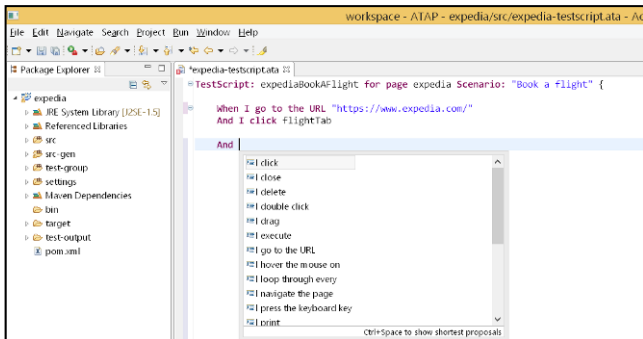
workspace - ATAP - expedia/src/expedia-testscript.ata - Ac

File Edit Navigate Search Project Run Window Help

Package Explorer

expedia
JRE System Library [J2SE-1.5]
Referenced Libraries
src
src-gen
test-group
settings
Maven Dependencies
bin
target
test-output
pom.xml

*expedia-testscript.ata

TestScript: expediaBookAFlight for page expedia Scenario: "Book a flight" {

When I go to the URL "https://www.expedia.com/"
And I click flightTab

And

I click
I close
I delete
I double click
I drag
I execute
I go to the URL
I hover the mouse on
I loop through every
I navigate the page
I press the keyboard key
I print

Ctrl+Space to show shortest proposals